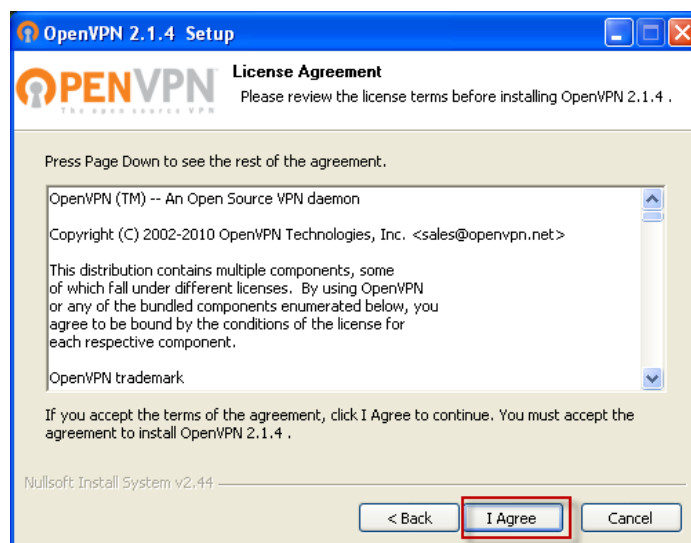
OpenVPN 2.1.4 Setup

OPENVPN
The open source VPN

License Agreement
Please review the license terms before installing OpenVPN 2.1.4 .

Press Page Down to see the rest of the agreement.

OpenVPN (TM) -- An Open Source VPN daemon

Copyright (C) 2002-2010 OpenVPN Technologies, Inc. <sales@openvpn.net>

This distribution contains multiple components, some of which fall under different licenses. By using OpenVPN or any of the bundled components enumerated below, you agree to be bound by the conditions of the license for each respective component.

OpenVPN trademark

If you accept the terms of the agreement, click I Agree to continue. You must accept the agreement to install OpenVPN 2.1.4 .

Nullsoft Install System v2.44

< Back | I Agree | Cancel